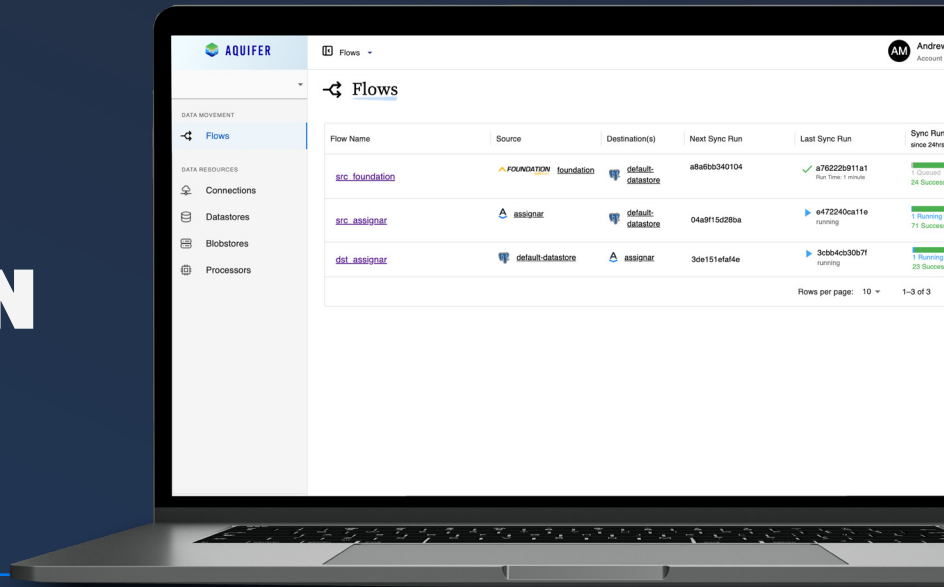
N

AQUIFER

Flows

AM Andrew
Account

DATA MOVEMENT

Flows

DATA RESOURCES

Connections

Datastores

Blobstores

Processors

Flows

| Flow Name | Source | Destination(s) | Next Sync Run | Last Sync Run | Sync Run since 24hrs |
|---|---|---|---|---|---|
| src_foundation | FOUNDATION foundation | default-datastore | a8a6bb340104 | a76222b911a1 Run Time: 1 minute | 1 Queued 24 Success |
| src_assignar | assignar | default-datastore | 04a9f15d28ba | e472240ca11e running | 1 Running 71 Success |
| dst_assignar | default-datastore | assignar | 3de151efaf4e | 3cbb4cb30b7f running | 1 Running 23 Success |

Rows per page: 10 1–3 of 3